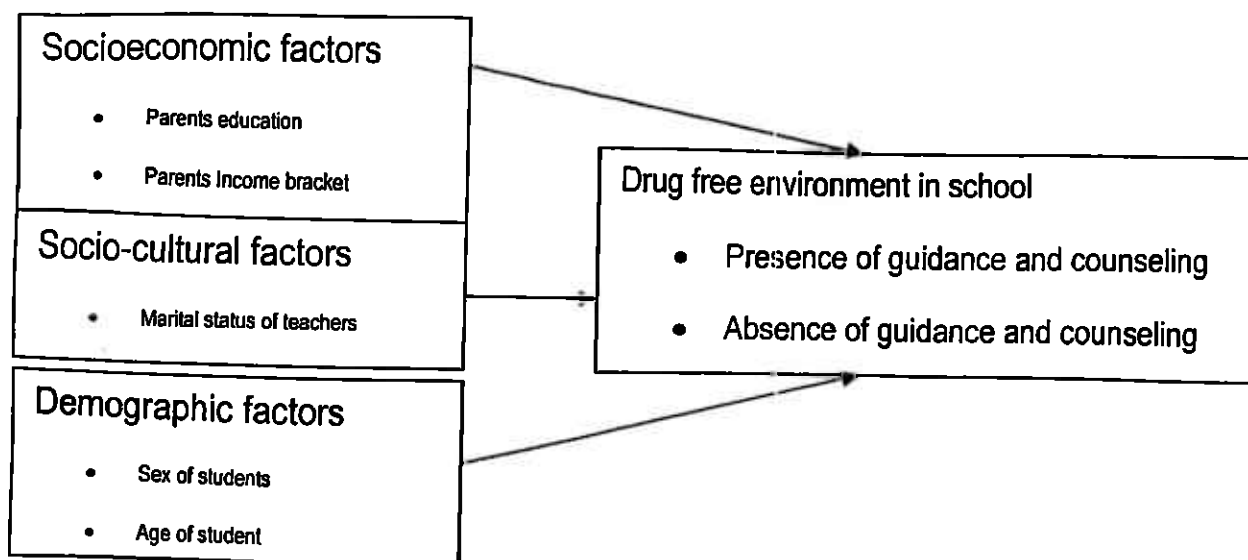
Socioeconomic factors

- Parents education
- Parents Income bracket

Socio-cultural factors

- Marital status of teachers

Demographic factors

- Sex of students
- Age of student

Drug free environment in school

- Presence of guidance and counseling
- Absence of guidance and counseling